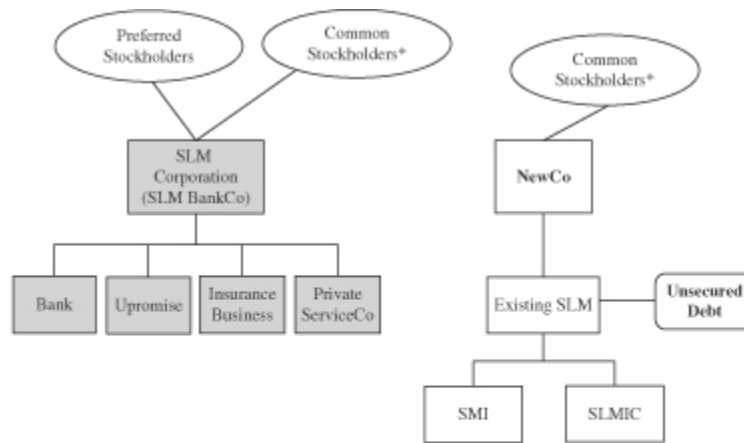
Preferred Stockholders

Common Stockholders*

SLM Corporation (SLM BankCo)

Bank

Upromise

Insurance Business

Private ServiceCo

Common Stockholders*

NewCo

Existing SLM

Unsecured Debt

SMI

SLMIC